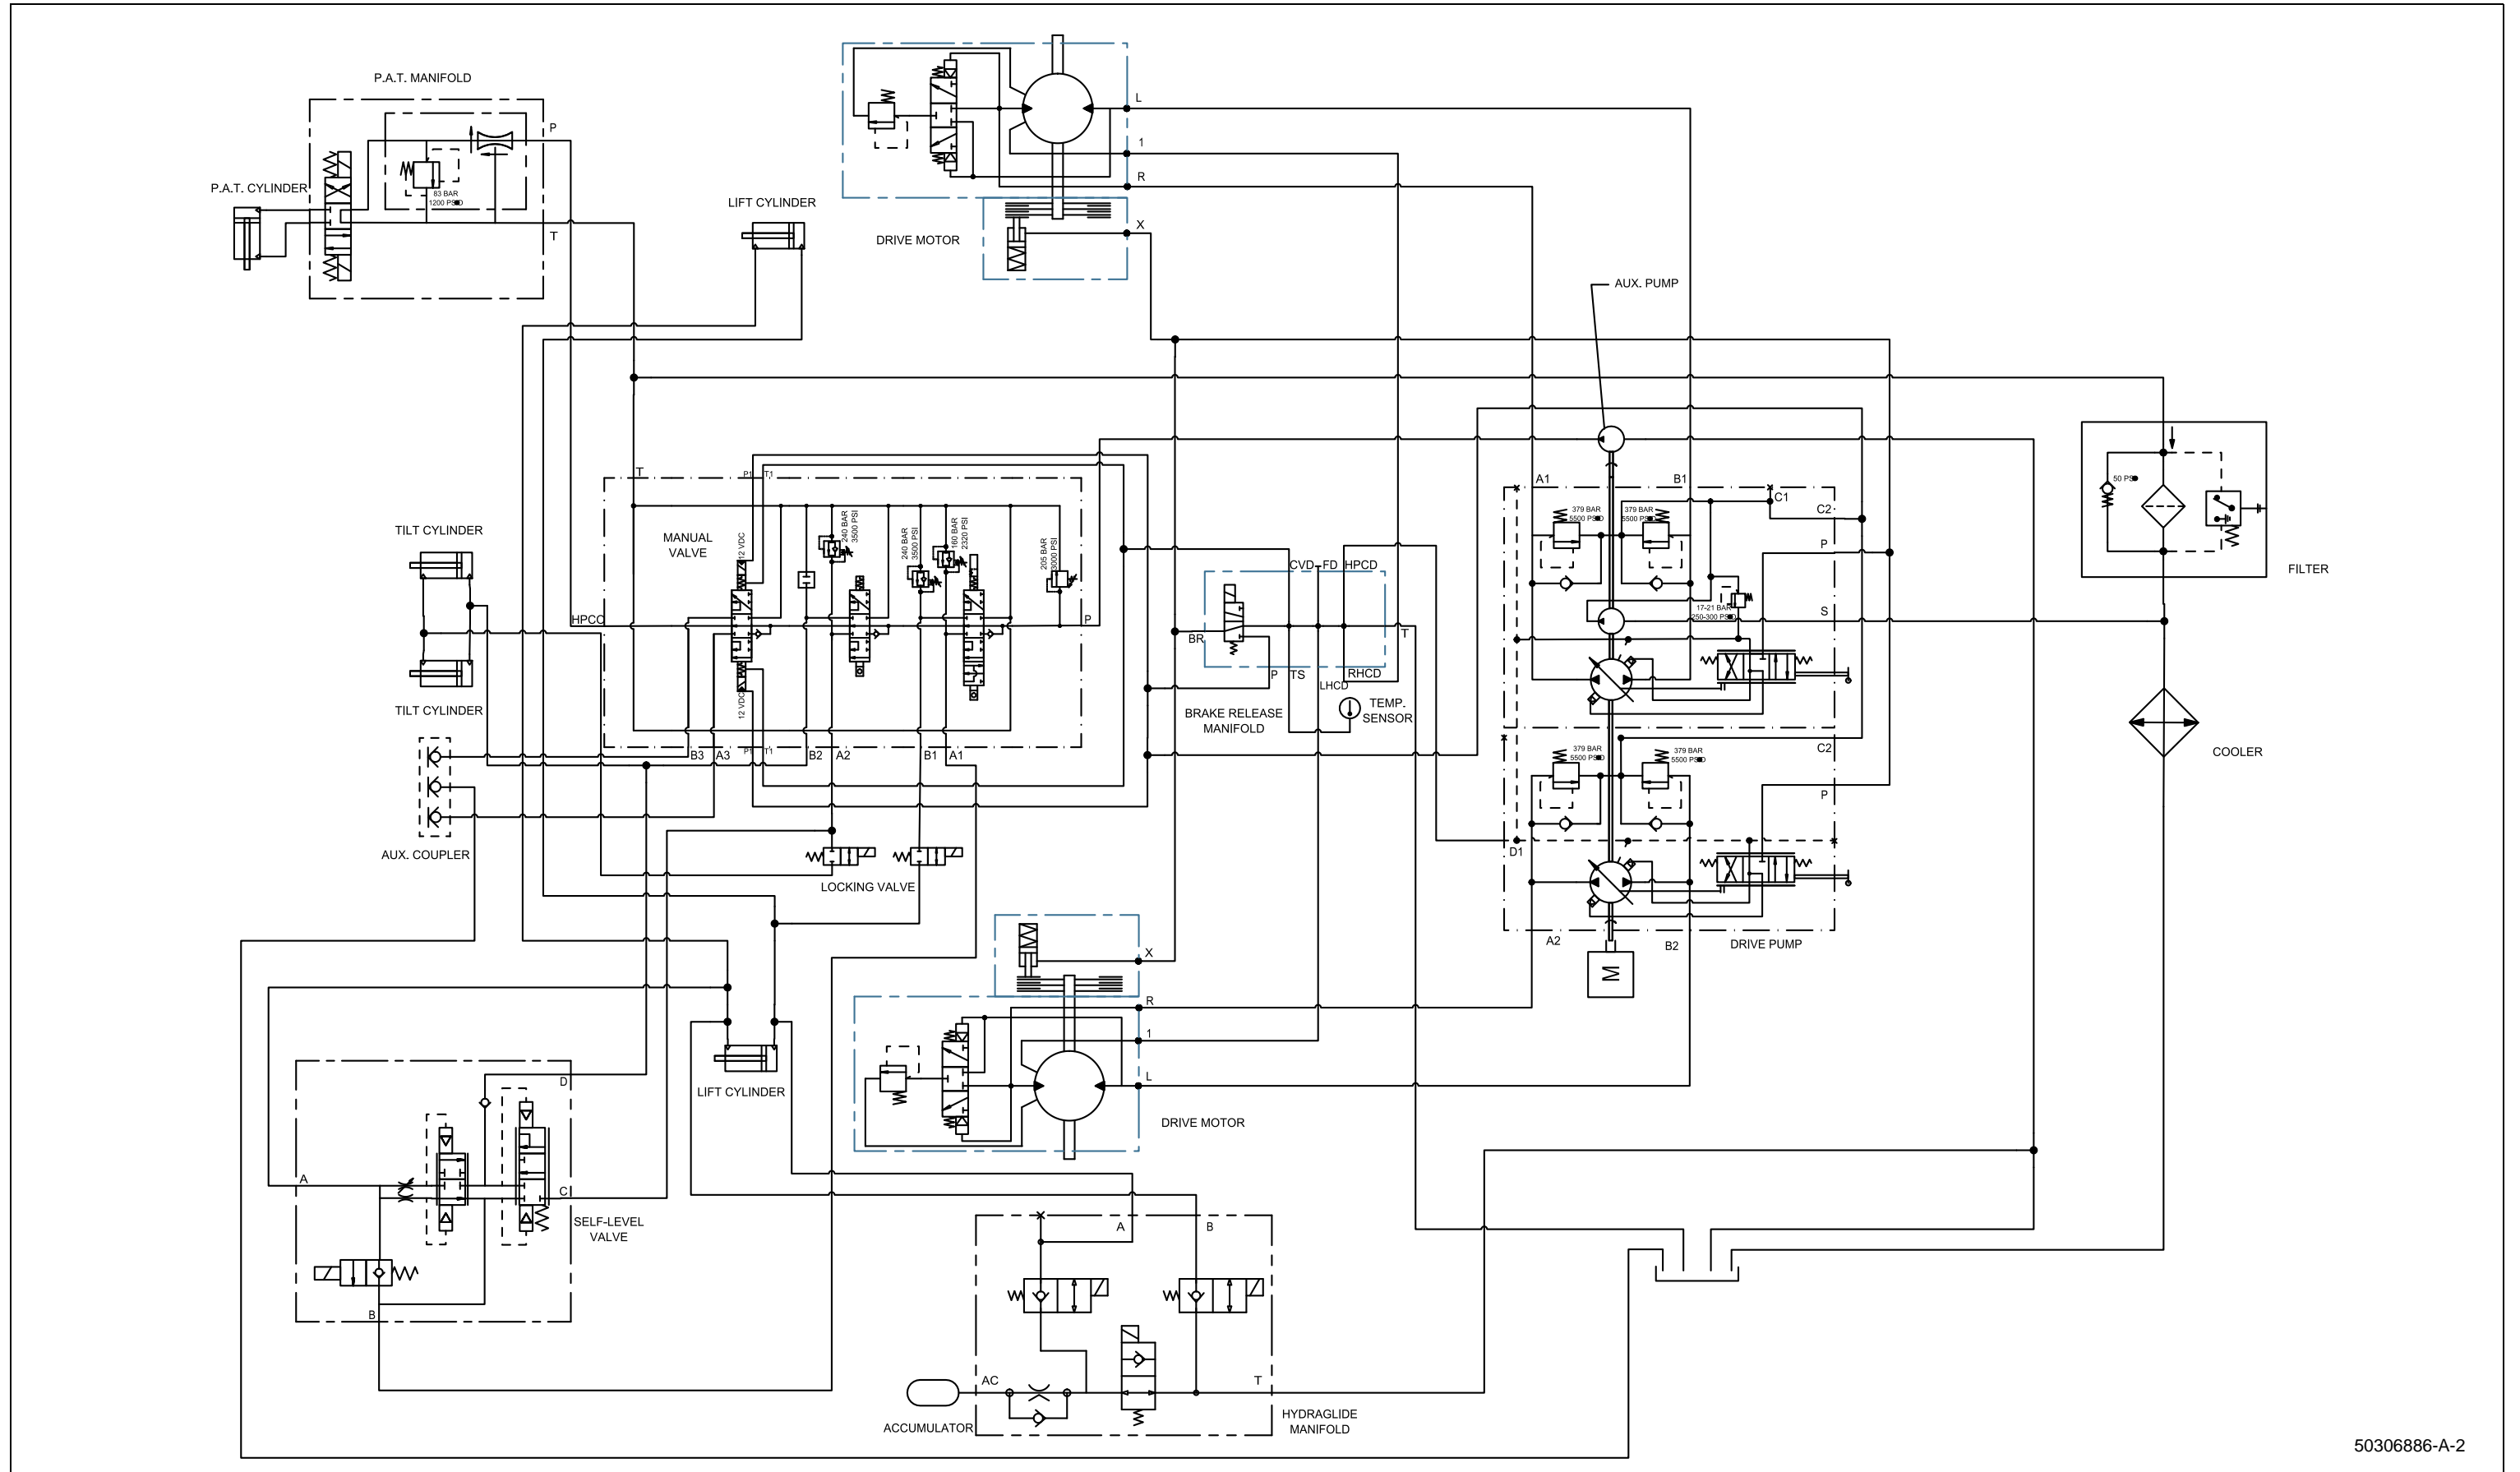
P.A.T. MANIFOLD
P
P.A.T. CYLINDER
83 BAR
1200 PSI
T
LIFT CYLINDER
DRIVE MOTOR
L
1
R
X
AUX. PUMP
FILTER
50 PSI
T
P1 T1
MANUAL VALVE
12 VDC
240 BAR 3500 PSI
240 BAR 3500 PSI
160 BAR 2320 PSI
205 BAR 3000 PSI
HPCO
P
12 VDC
P1 T1
B3 A3 B2 A2 B1 A1
TILT CYLINDER
TILT CYLINDER
AUX. COUPLER
LOCKING VALVE
CVD FD HPCD
BR
P TS
LHCD
RHCD
T
BRAKE RELEASE MANIFOLD
TEMP. SENSOR
A1
B1
C1
C2
379 BAR 5500 PSI
379 BAR 5500 PSI
P
17-21 BAR 250-300 PSI
S
379 BAR 5500 PSI
379 BAR 5500 PSI
C2
P
D1
A2
B2
DRIVE PUMP
M
COOLER
X
R
1
L
DRIVE MOTOR
LIFT CYLINDER
D
A
C
SELF-LEVEL VALVE
B
A
B
AC
T
ACCUMULATOR
HYDRAGLIDE MANIFOLD
50306886-A-2